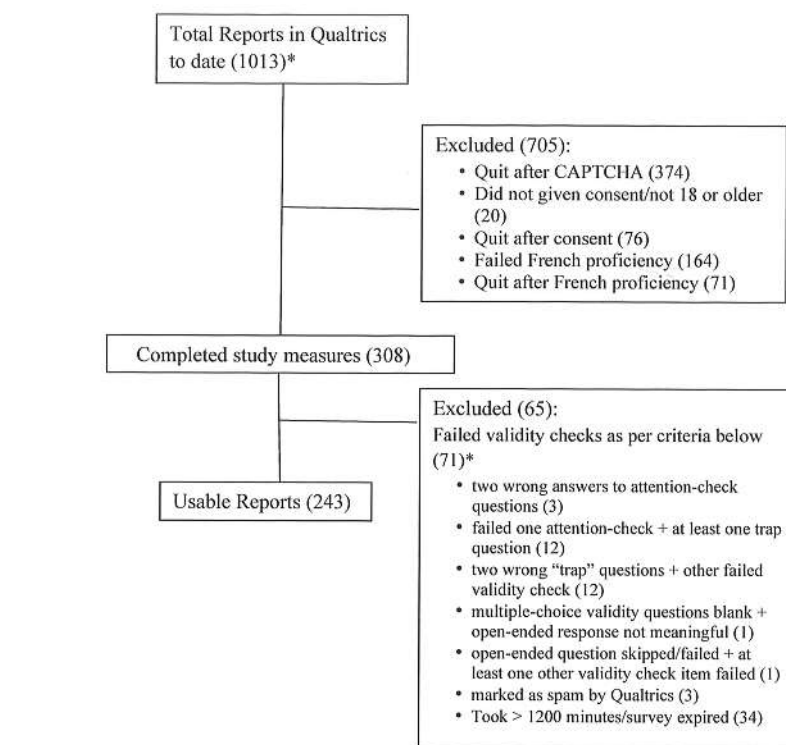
Total Reports in Qualtrics to date (1013)*

Excluded (705):
- Quit after CAPTCHA (374)
- Did not given consent/not 18 or older (20)
- Quit after consent (76)
- Failed French proficiency (164)
- Quit after French proficiency (71)

Completed study measures (308)

Excluded (65):
Failed validity checks as per criteria below (71)*
- two wrong answers to attention-check questions (3)
- failed one attention-check + at least one trap question (12)
- two wrong "trap" questions + other failed validity check (12)
- multiple-choice validity questions blank + open-ended response not meaningful (1)
- open-ended question skipped/failed + at least one other validity check item failed (1)
- marked as spam by Qualtrics (3)
- Took > 1200 minutes/survey expired (34)

Usable Reports (243)